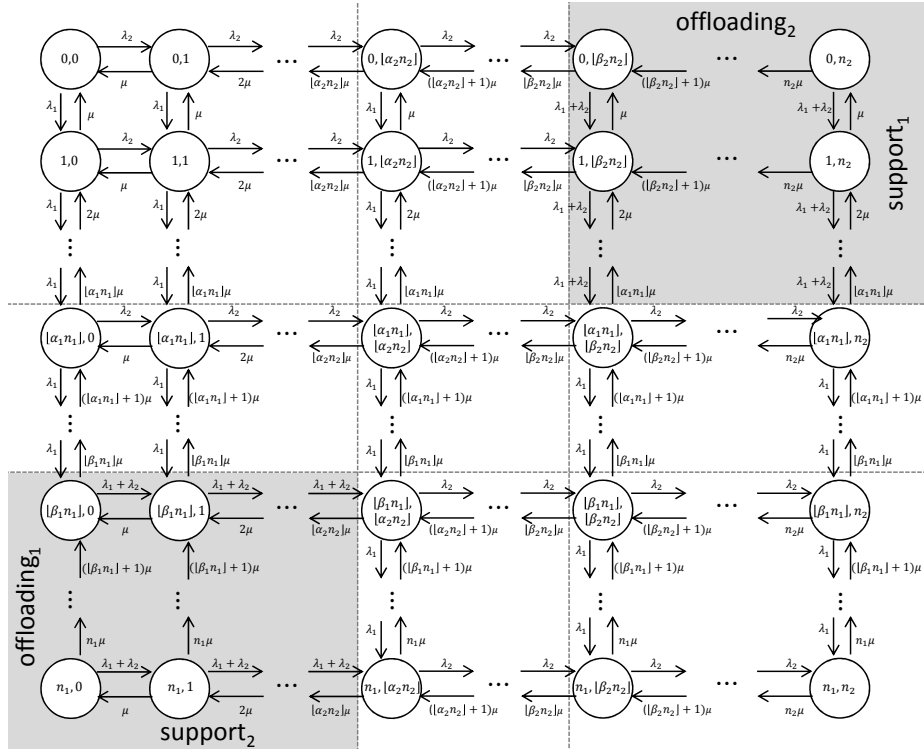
offloading$_2$

support$_1$

offloading$_1$

support$_2$

$0,0$ $\lambda_2$ $\mu$ $0,1$ $\lambda_2$ $2\mu$ … $\lambda_2$ $\lfloor\alpha_2 n_2\rfloor\mu$ $0,\lfloor\alpha_2 n_2\rfloor$ $\lambda_2$ $(\lfloor\alpha_2 n_2\rfloor+1)\mu$ … $\lambda_2$ $\lfloor\beta_2 n_2\rfloor\mu$ $0,\lfloor\beta_2 n_2\rfloor$ $(\lfloor\beta_2 n_2\rfloor+1)\mu$ … $n_2\mu$ $0,n_2$

$\lambda_1$ $\mu$ $\lambda_1$ $\mu$ $\lambda_1$ $\mu$ $\lambda_1+\lambda_2$ $\mu$ $\lambda_1+\lambda_2$ $\mu$

$1,0$ $\lambda_2$ $\mu$ $1,1$ $\lambda_2$ $2\mu$ … $\lambda_2$ $\lfloor\alpha_2 n_2\rfloor\mu$ $1,\lfloor\alpha_2 n_2\rfloor$ $\lambda_2$ $(\lfloor\alpha_2 n_2\rfloor+1)\mu$ … $\lambda_2$ $\lfloor\beta_2 n_2\rfloor\mu$ $1,\lfloor\beta_2 n_2\rfloor$ $(\lfloor\beta_2 n_2\rfloor+1)\mu$ … $n_2\mu$ $1,n_2$

$\lambda_1$ $2\mu$ $\lambda_1$ $2\mu$ $\lambda_1$ $2\mu$ $\lambda_1+\lambda_2$ $2\mu$ $\lambda_1+\lambda_2$ $2\mu$

⋮ ⋮ ⋮ ⋮ ⋮

$\lambda_1$ $\lfloor\alpha_1 n_1\rfloor\mu$ $\lambda_1$ $\lfloor\alpha_1 n_1\rfloor\mu$ $\lambda_1$ $\lfloor\alpha_1 n_1\rfloor\mu$ $\lambda_1+\lambda_2$ $\lfloor\alpha_1 n_1\rfloor\mu$ $\lambda_1+\lambda_2$ $\lfloor\alpha_1 n_1\rfloor\mu$

$\lfloor\alpha_1 n_1\rfloor,0$ $\lambda_2$ $\mu$ $\lfloor\alpha_1 n_1\rfloor,1$ $\lambda_2$ $2\mu$ … $\lambda_2$ $\lfloor\alpha_2 n_2\rfloor\mu$ $\lfloor\alpha_1 n_1\rfloor,$ $\lfloor\alpha_2 n_2\rfloor$ $\lambda_2$ $(\lfloor\alpha_2 n_2\rfloor+1)\mu$ … $\lambda_2$ $\lfloor\beta_2 n_2\rfloor\mu$ $\lfloor\alpha_1 n_1\rfloor,$ $\lfloor\beta_2 n_2\rfloor$ $\lambda_2$ $(\lfloor\beta_2 n_2\rfloor+1)\mu$ … $\lambda_2$ $n_2\mu$ $\lfloor\alpha_1 n_1\rfloor,n_2$

$\lambda_1$ $(\lfloor\alpha_1 n_1\rfloor+1)\mu$ $\lambda_1$ $(\lfloor\alpha_1 n_1\rfloor+1)\mu$ $\lambda_1$ $(\lfloor\alpha_1 n_1\rfloor+1)\mu$ $\lambda_1$ $(\lfloor\alpha_1 n_1\rfloor+1)\mu$ $\lambda_1$ $(\lfloor\alpha_1 n_1\rfloor+1)\mu$

⋮ ⋮ ⋮ ⋮ ⋮

$\lambda_1$ $\lfloor\beta_1 n_1\rfloor\mu$ $\lambda_1$ $\lfloor\beta_1 n_1\rfloor\mu$ $\lambda_1$ $\lfloor\beta_1 n_1\rfloor\mu$ $\lambda_1$ $\lfloor\beta_1 n_1\rfloor\mu$ $\lambda_1$ $\lfloor\beta_1 n_1\rfloor\mu$

$\lfloor\beta_1 n_1\rfloor,0$ $\lambda_1+\lambda_2$ $\mu$ $\lfloor\beta_1 n_1\rfloor,1$ $\lambda_1+\lambda_2$ $2\mu$ … $\lambda_1+\lambda_2$ $\lfloor\alpha_2 n_2\rfloor\mu$ $\lfloor\beta_1 n_1\rfloor,$ $\lfloor\alpha_2 n_2\rfloor$ $\lambda_2$ $(\lfloor\alpha_2 n_2\rfloor+1)\mu$ … $\lambda_2$ $\lfloor\beta_2 n_2\rfloor\mu$ $\lfloor\beta_1 n_1\rfloor,$ $\lfloor\beta_2 n_2\rfloor$ $\lambda_2$ $(\lfloor\beta_2 n_2\rfloor+1)\mu$ … $\lambda_2$ $n_2\mu$ $\lfloor\beta_1 n_1\rfloor,n_2$

$(\lfloor\beta_1 n_1\rfloor+1)\mu$ $(\lfloor\beta_1 n_1\rfloor+1)\mu$ $\lambda_1$ $(\lfloor\beta_1 n_1\rfloor+1)\mu$ $\lambda_1$ $(\lfloor\beta_1 n_1\rfloor+1)\mu$ $\lambda_1$ $(\lfloor\beta_1 n_1\rfloor+1)\mu$

⋮ ⋮ ⋮ ⋮ ⋮

$n_1\mu$ $n_1\mu$ $\lambda_1$ $n_1\mu$ $\lambda_1$ $n_1\mu$ $\lambda_1$ $n_1\mu$

$n_1,0$ $\lambda_1+\lambda_2$ $\mu$ $n_1,1$ $\lambda_1+\lambda_2$ $2\mu$ … $\lambda_1+\lambda_2$ $\lfloor\alpha_2 n_2\rfloor\mu$ $n_1,\lfloor\alpha_2 n_2\rfloor$ $\lambda_2$ $(\lfloor\alpha_2 n_2\rfloor+1)\mu$ … $\lambda_2$ $\lfloor\beta_2 n_2\rfloor\mu$ $n_1,\lfloor\beta_2 n_2\rfloor$ $\lambda_2$ $(\lfloor\beta_2 n_2\rfloor+1)\mu$ … $\lambda_2$ $n_2\mu$ $n_1,n_2$